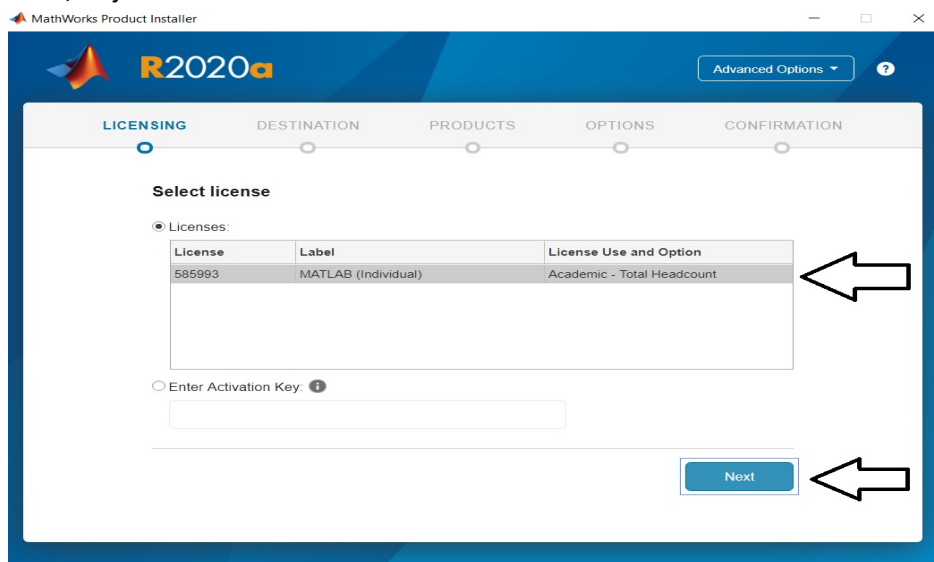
MathWorks Product Installer

R2020a

Advanced Options ▾

?

LICENSING DESTINATION PRODUCTS OPTIONS CONFIRMATION

Select license

Licenses:

| License | Label | License Use and Option |
|---|---|---|
| 585993 | MATLAB (Individual) | Academic - Total Headcount |

Enter Activation Key:

Next